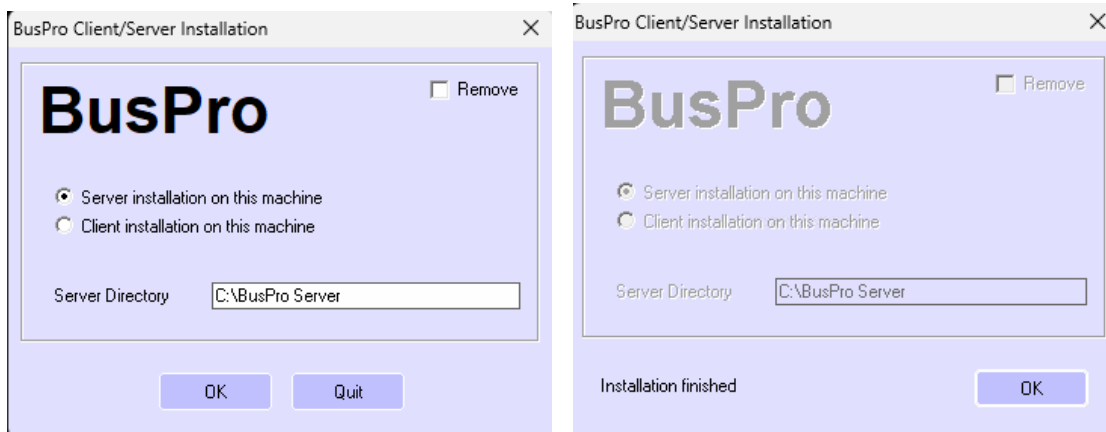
BusPro Client/Server Installation

×

BusPro

Remove

Server installation on this machine

Client installation on this machine

Server Directory C:\BusPro Server

OK

Quit

BusPro Client/Server Installation

×

BusPro

Remove

Server installation on this machine

Client installation on this machine

Server Directory C:\BusPro Server

Installation finished

OK